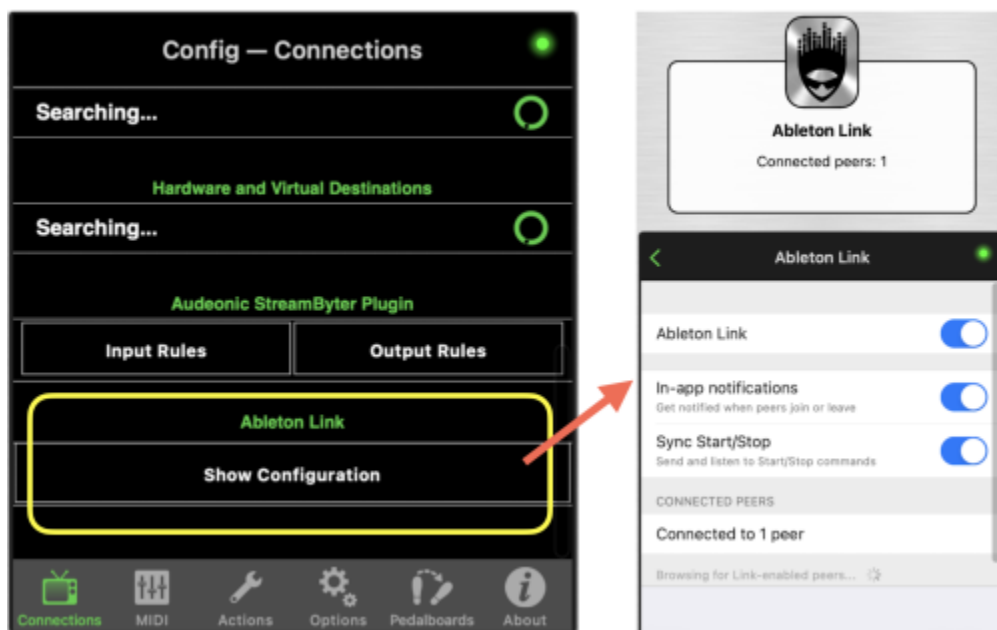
Config — Connections

Searching...

Hardware and Virtual Destinations

Searching...

Audeonic StreamByter Plugin

Input Rules

Output Rules

Ableton Link

Show Configuration

Connections MIDI Actions Options Pedalboards About

Ableton Link

Connected peers: 1

Ableton Link

Ableton Link

In-app notifications
Get notified when peers join or leave

Sync Start/Stop
Send and listen to Start/Stop commands

CONNECTED PEERS

Connected to 1 peer

Browsing for Link-enabled peers...